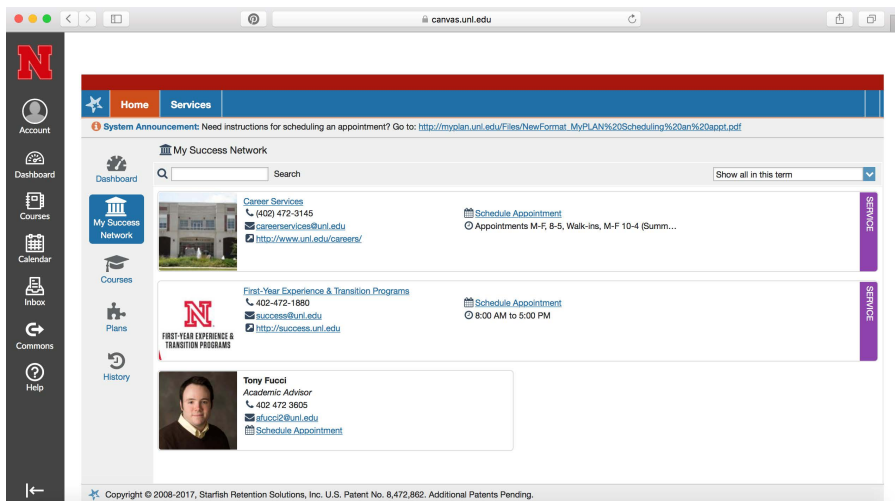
canvas.unl.edu

N

Account

Dashboard

Courses

Calendar

Inbox

Commons

Help

Home Services

System Announcement: Need instructions for scheduling an appointment? Go to: http://myplan.unl.edu/Files/NewFormat_MyPLAN%20Scheduling%20an%20appt.pdf

Dashboard

My Success Network

Courses

Plans

History

My Success Network

Search

Show all in this term

Career Services
(402) 472-3145
careerservices@unl.edu
http://www.unl.edu/careers/

Schedule Appointment
Appointments M-F, 8-5, Walk-ins, M-F 10-4 (Summ…

SERVICE

N
FIRST-YEAR EXPERIENCE & TRANSITION PROGRAMS

First-Year Experience & Transition Programs
402-472-1880
success@unl.edu
http://success.unl.edu

Schedule Appointment
8:00 AM to 5:00 PM

SERVICE

Tony Fucci
Academic Advisor
402 472 3605
afucci2@unl.edu
Schedule Appointment

Copyright © 2008-2017, Starfish Retention Solutions, Inc. U.S. Patent No. 8,472,862. Additional Patents Pending.